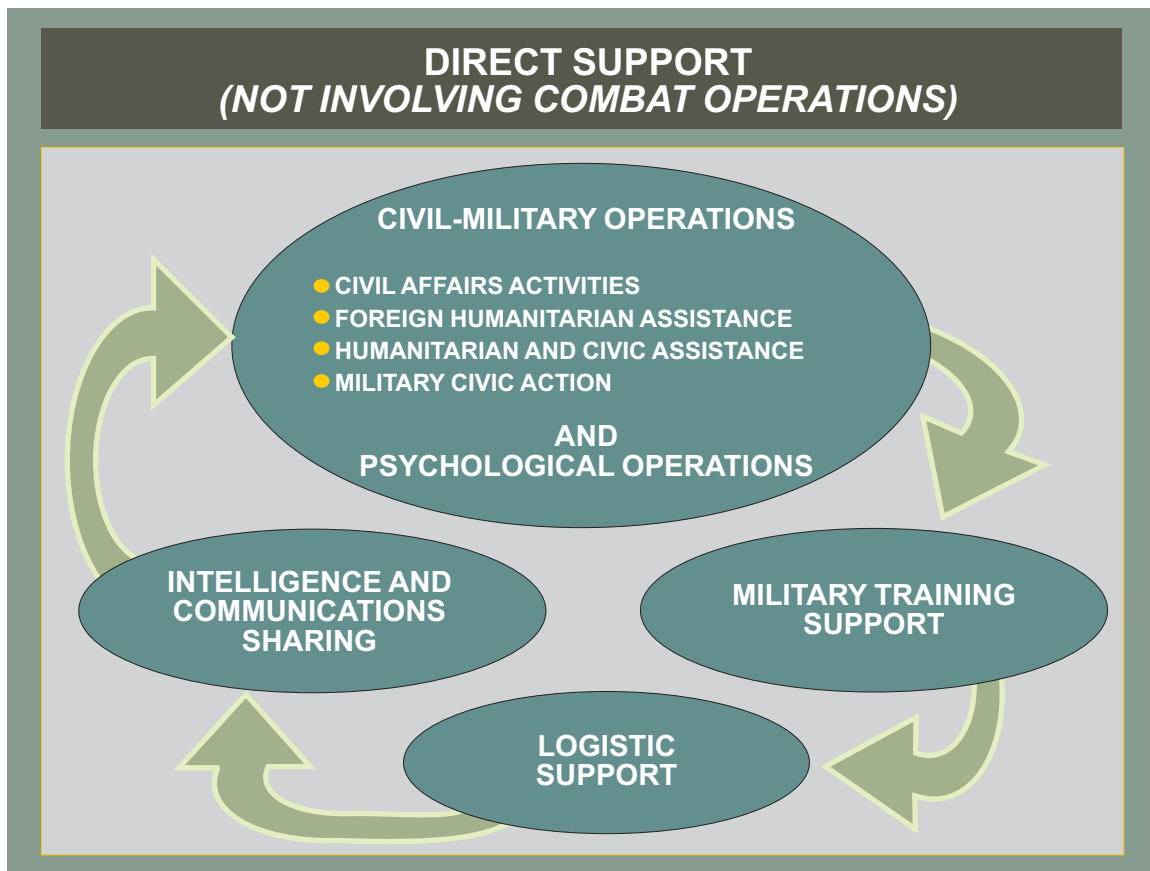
DIRECT SUPPORT
(NOT INVOLVING COMBAT OPERATIONS)

CIVIL-MILITARY OPERATIONS

- CIVIL AFFAIRS ACTIVITIES
- FOREIGN HUMANITARIAN ASSISTANCE
- HUMANITARIAN AND CIVIC ASSISTANCE
- MILITARY CIVIC ACTION

AND
PSYCHOLOGICAL OPERATIONS

MILITARY TRAINING SUPPORT

LOGISTIC SUPPORT

INTELLIGENCE AND COMMUNICATIONS SHARING